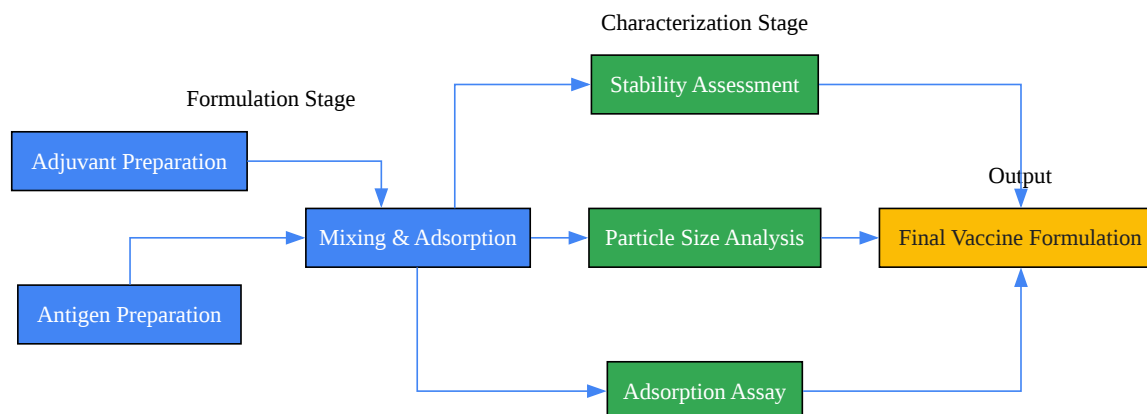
Characterization Stage

Formulation Stage

Stability Assessment

Adjuvant Preparation

Output

Mixing & Adsorption

Particle Size Analysis

Final Vaccine Formulation

Antigen Preparation

Adsorption Assay